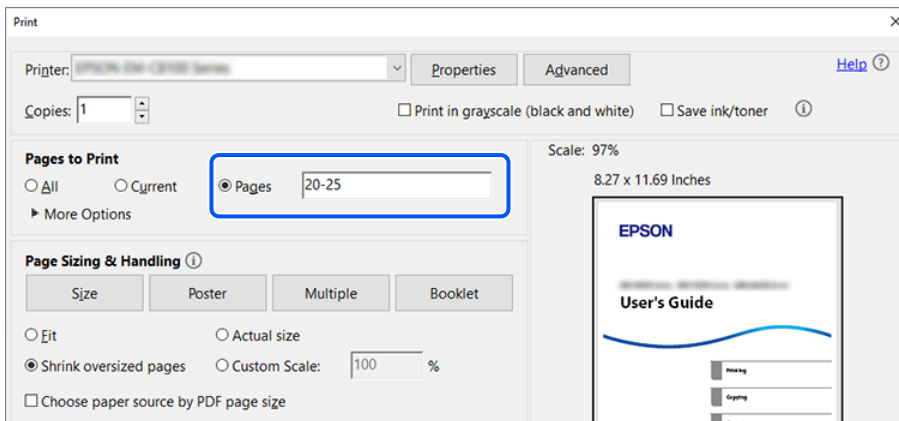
Print

Printer: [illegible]

Properties

Advanced

Help

Copies: 1

Print in grayscale (black and white)

Save ink/toner

Pages to Print

All

Current

Pages 20-25

More Options

Scale: 97%

8.27 x 11.69 Inches

EPSON

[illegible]

User's Guide

Printing

Copying

Page Sizing & Handling

Size

Poster

Multiple

Booklet

Fit

Actual size

Shrink oversized pages

Custom Scale: 100 %

Choose paper source by PDF page size